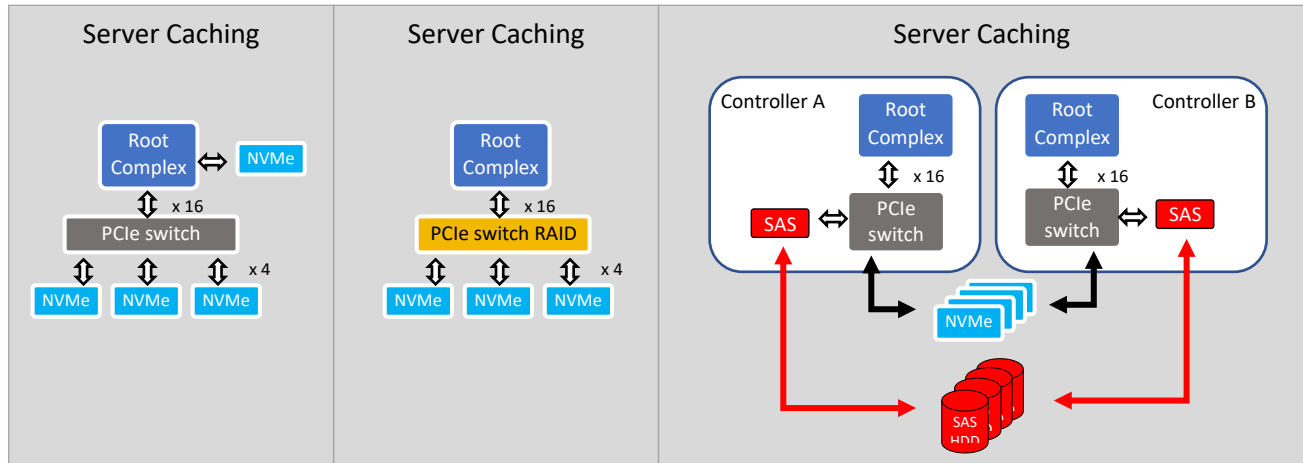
Server Caching

Root Complex
NVMe
x 16
PCIe switch
x 4
NVMe NVMe NVMe

Server Caching

Root Complex
x 16
PCIe switch RAID
x 4
NVMe NVMe NVMe

Server Caching

Controller A
Root Complex
x 16
SAS
PCIe switch

Controller B
Root Complex
x 16
PCIe switch
SAS

NVMe

SAS HDD